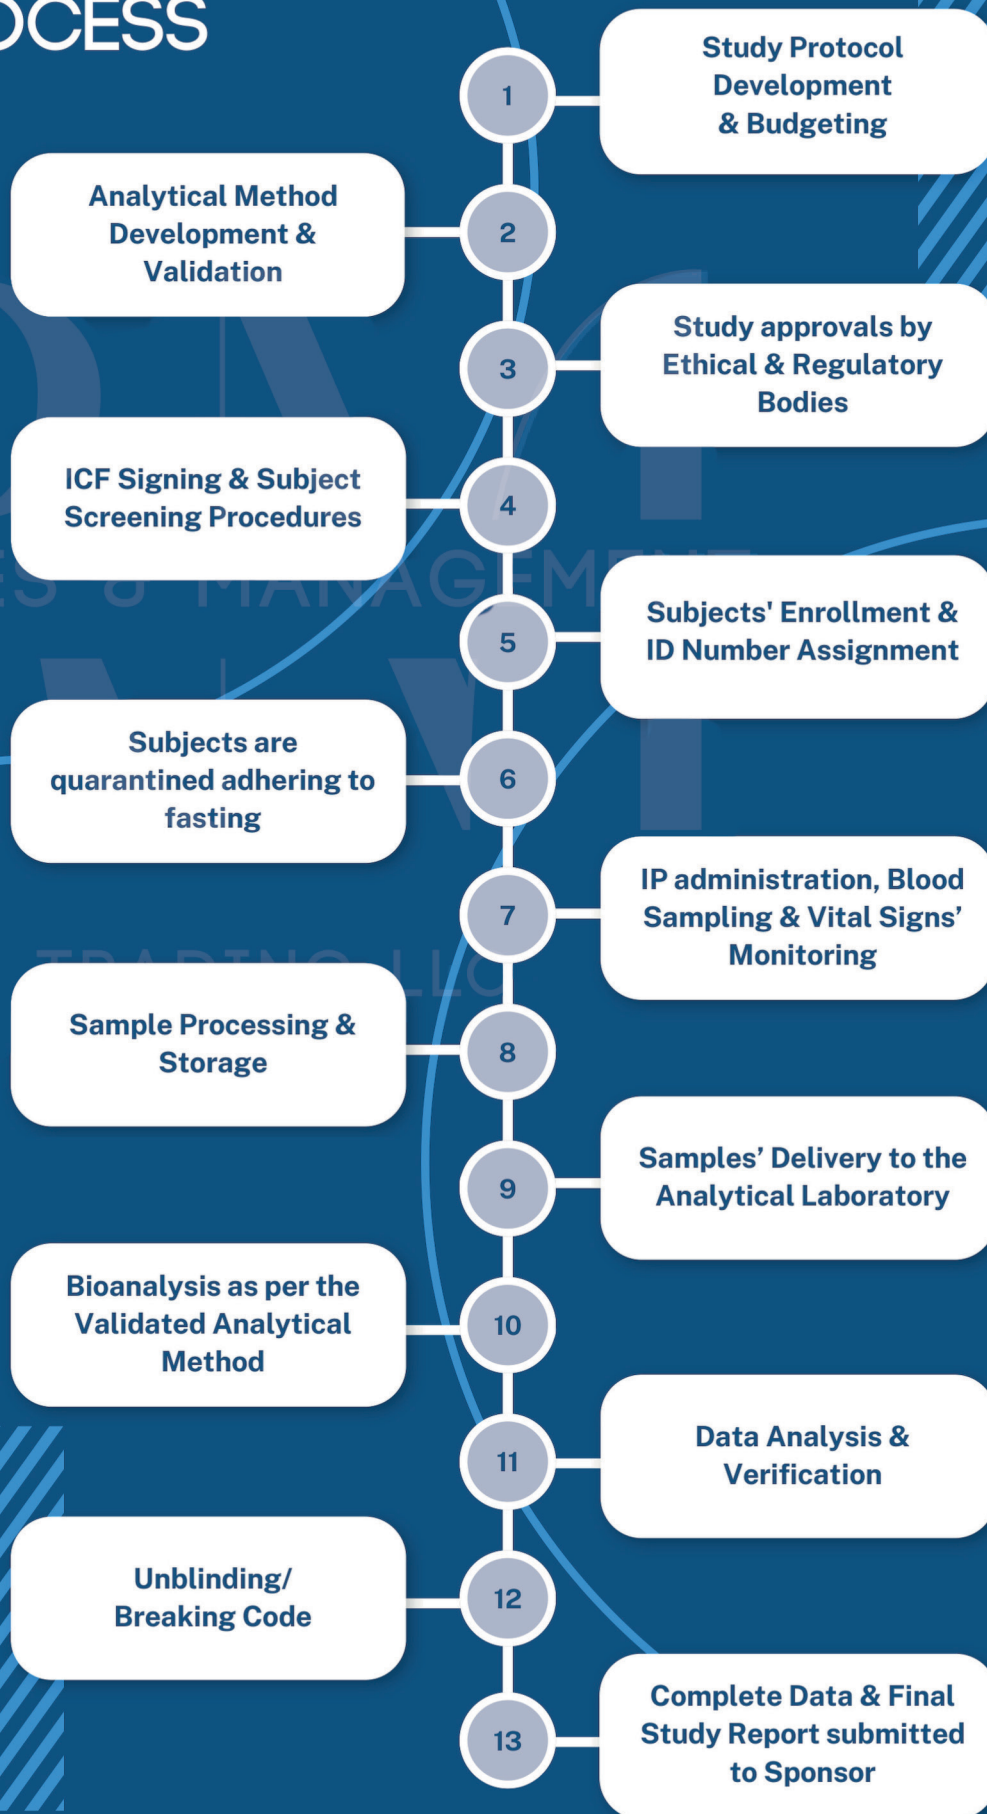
OCESS

1
Study Protocol Development & Budgeting

2
Analytical Method Development & Validation

3
Study approvals by Ethical & Regulatory Bodies

4
ICF Signing & Subject Screening Procedures

5
Subjects' Enrollment & ID Number Assignment

6
Subjects are quarantined adhering to fasting

7
IP administration, Blood Sampling & Vital Signs' Monitoring

8
Sample Processing & Storage

9
Samples' Delivery to the Analytical Laboratory

10
Bioanalysis as per the Validated Analytical Method

11
Data Analysis & Verification

12
Unblinding/ Breaking Code

13
Complete Data & Final Study Report submitted to Sponsor